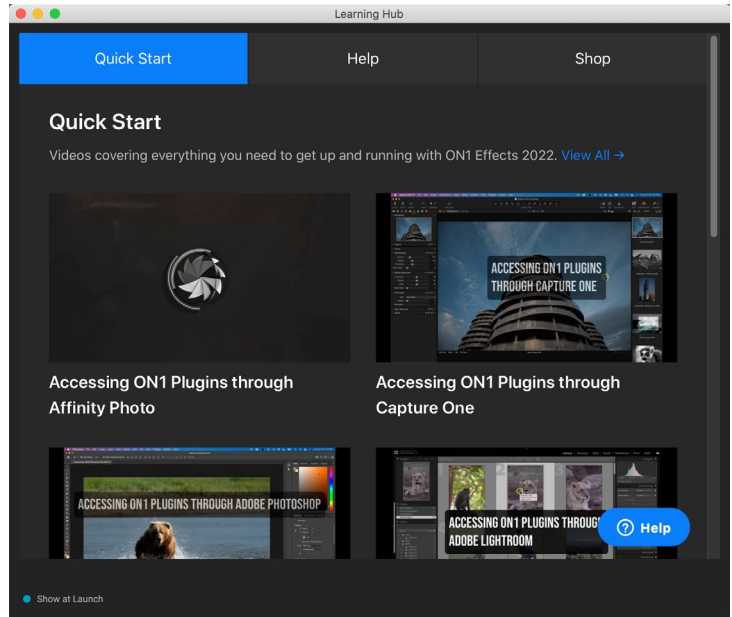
Learning Hub

Quick Start | Help | Shop

Quick Start

Videos covering everything you need to get up and running with ON1 Effects 2022. View All →

ACCESSING ON1 PLUGINS THROUGH CAPTURE ONE

Accessing ON1 Plugins through Affinity Photo

Accessing ON1 Plugins through Capture One

ACCESSING ON1 PLUGINS THROUGH ADOBE PHOTOSHOP

ACCESSING ON1 PLUGINS THROUG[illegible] ADOBE LIGHTROOM

? Help

Show at Launch